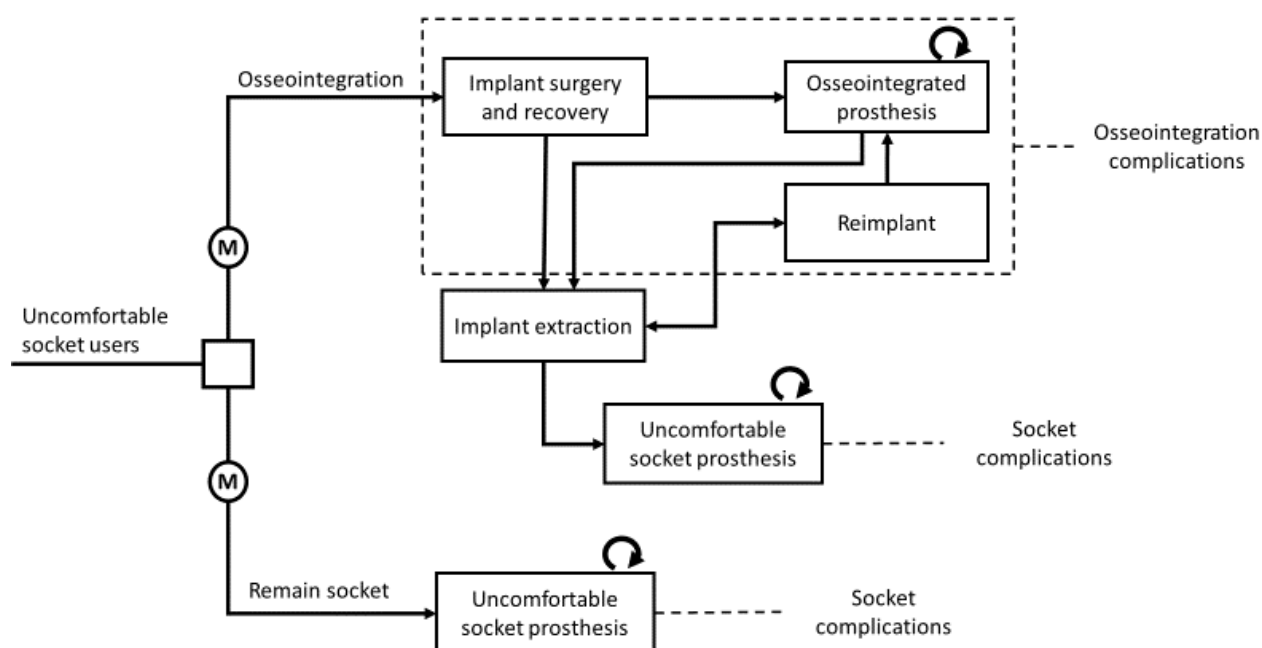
Osseointegration

Implant surgery and recovery

Osseointegrated prosthesis

Osseointegration complications

Reimplant

M

Uncomfortable socket users

Implant extraction

Uncomfortable socket prosthesis

Socket complications

M

Remain socket

Uncomfortable socket prosthesis

Socket complications